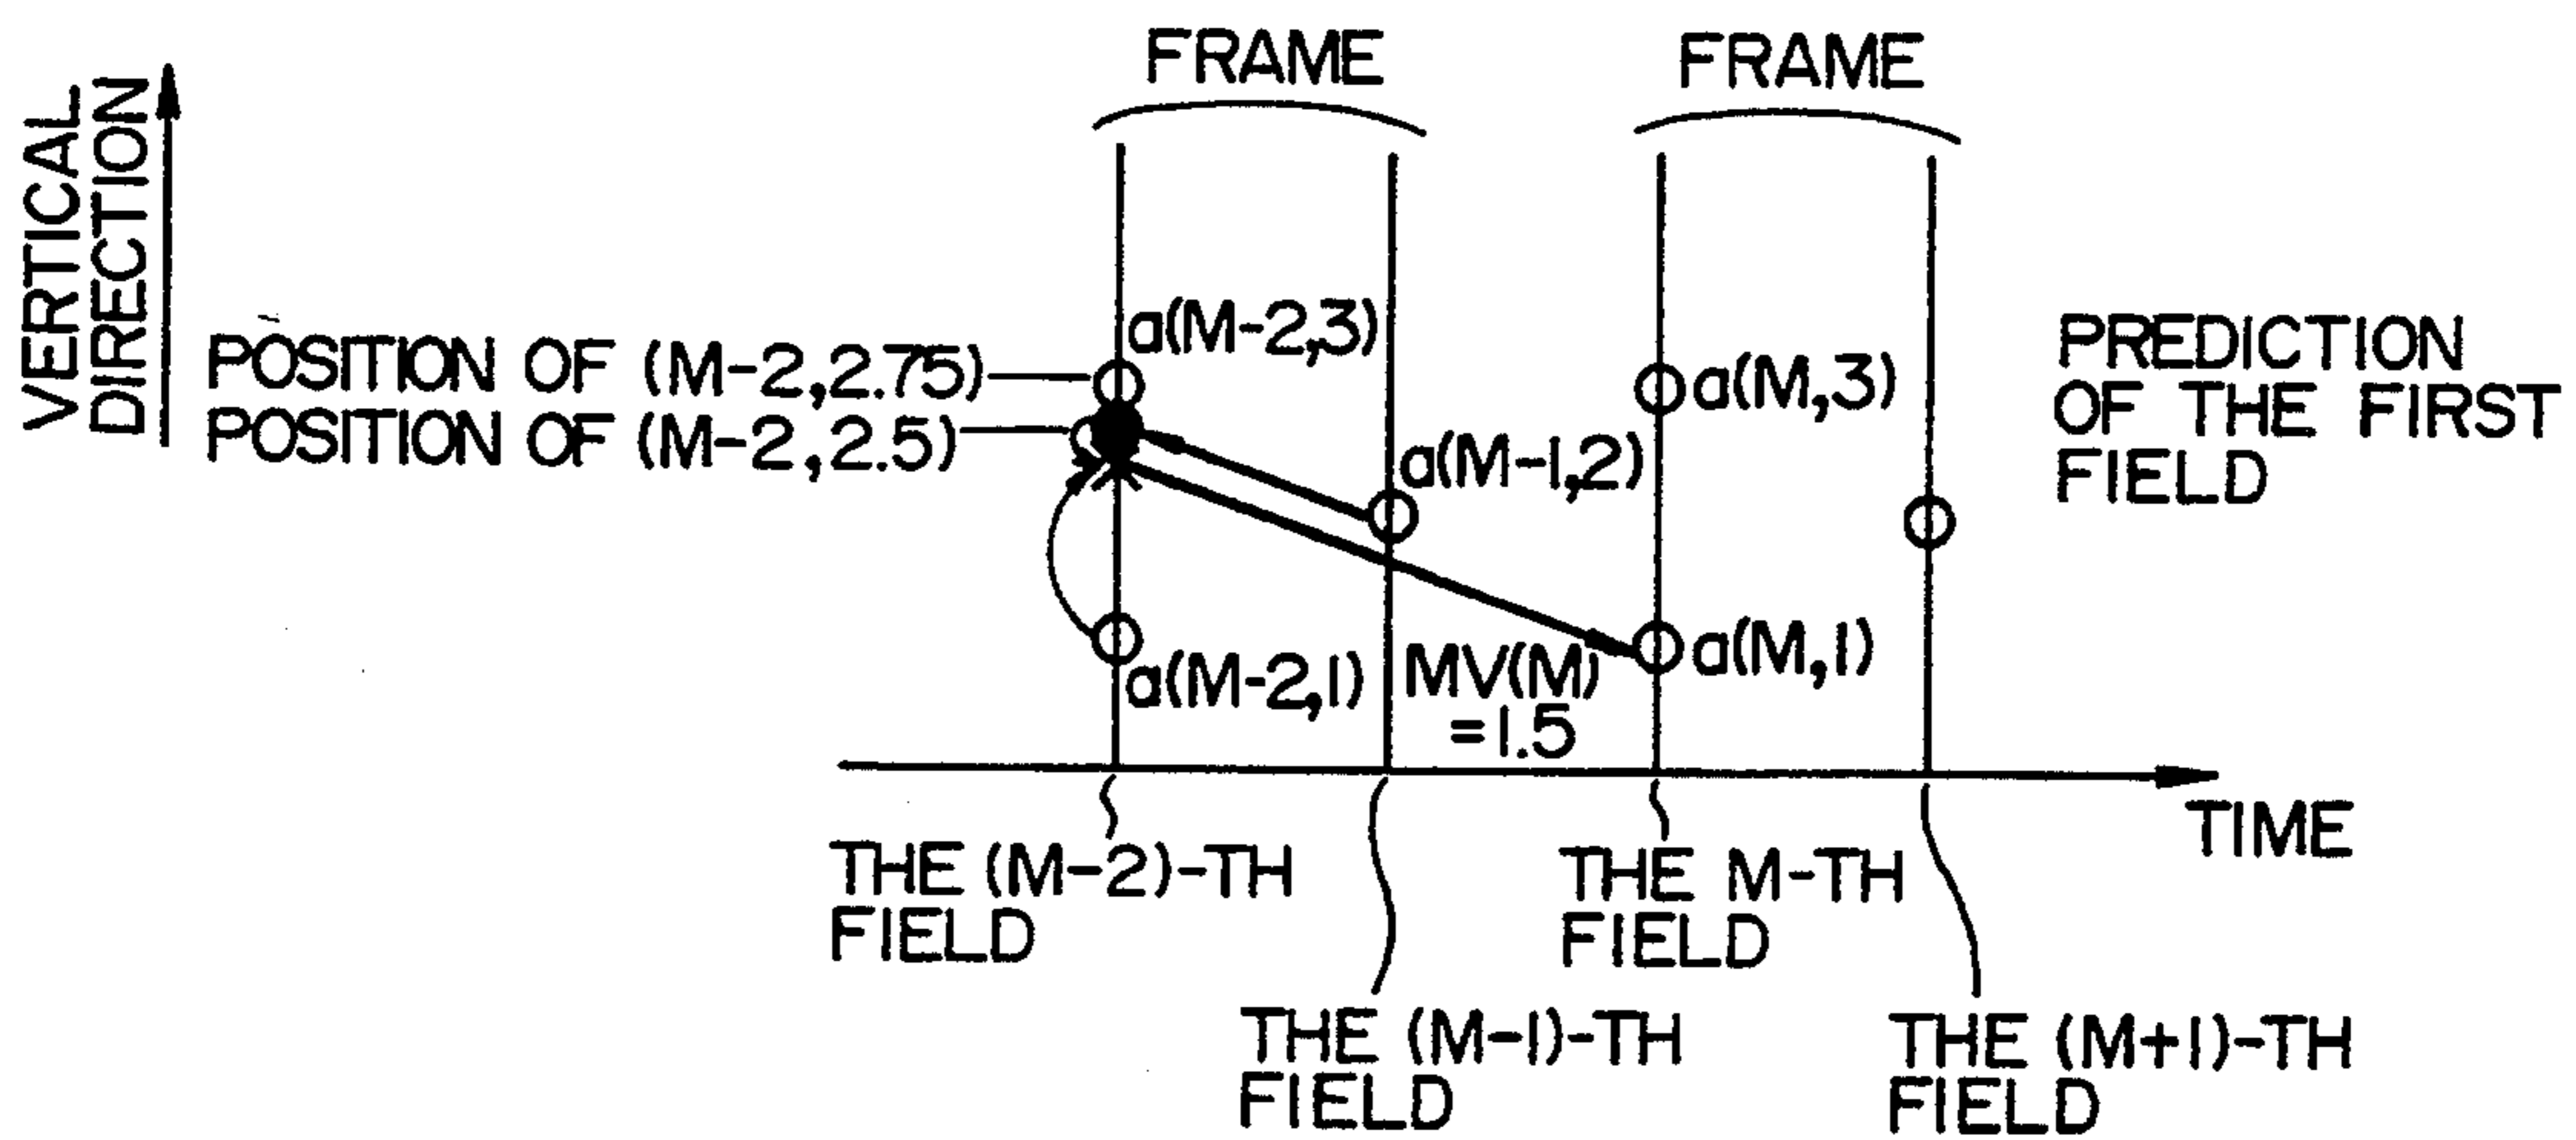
VERTICAL DIRECTION

FRAME

FRAME

POSITION OF (M-2,2.75)

POSITION OF (M-2,2.5)

a(M-2,3)

a(M,3)

PREDICTION OF THE FIRST FIELD

a(M-1,2)

a(M-2,1)

MV(M) =1.5

a(M,1)

TIME

THE (M-2)-TH FIELD

THE M-TH FIELD

THE (M-1)-TH FIELD

THE (M+1)-TH FIELD